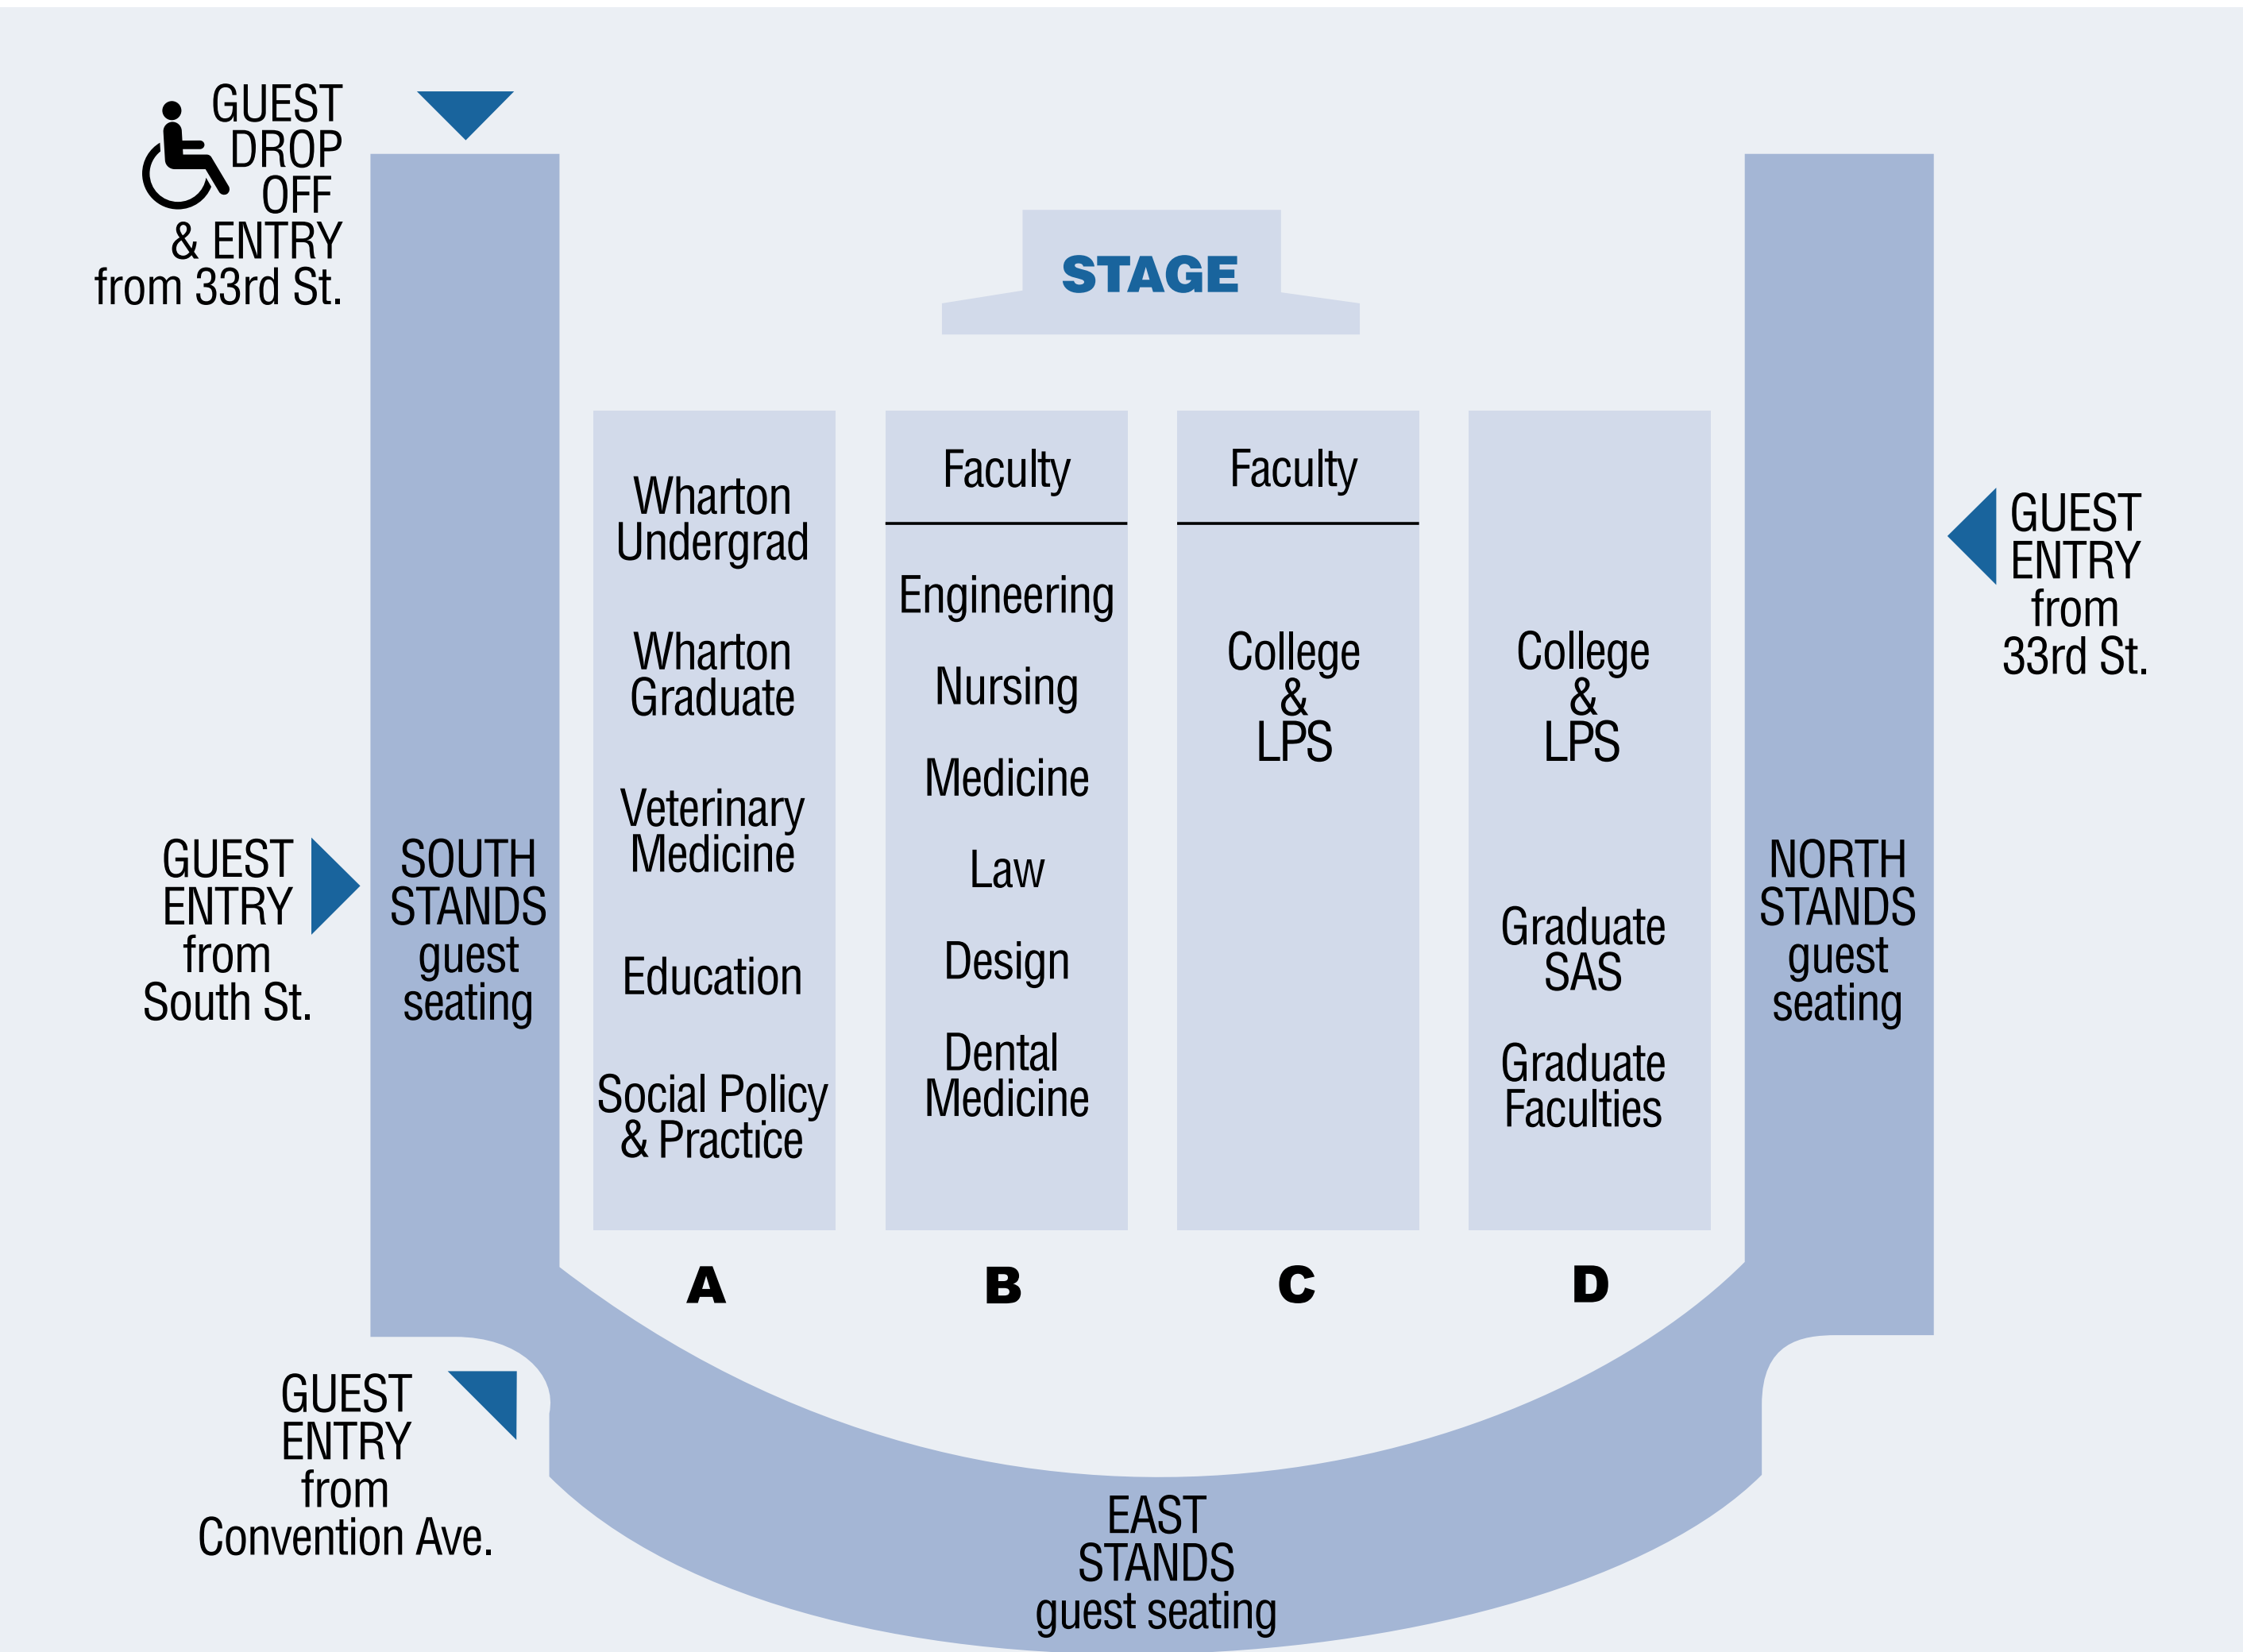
GUEST DROP OFF & ENTRY from 33rd St.

STAGE

Wharton Undergrad

Wharton Graduate

Veterinary Medicine

Education

Social Policy & Practice

Faculty

Engineering

Nursing

Medicine

Law

Design

Dental Medicine

Faculty

College & LPS

College & LPS

Graduate SAS

Graduate Faculties

GUEST ENTRY from 33rd St.

GUEST ENTRY from South St.

SOUTH STANDS guest seating

NORTH STANDS guest seating

A

B

C

D

GUEST ENTRY from Convention Ave.

EAST STANDS guest seating